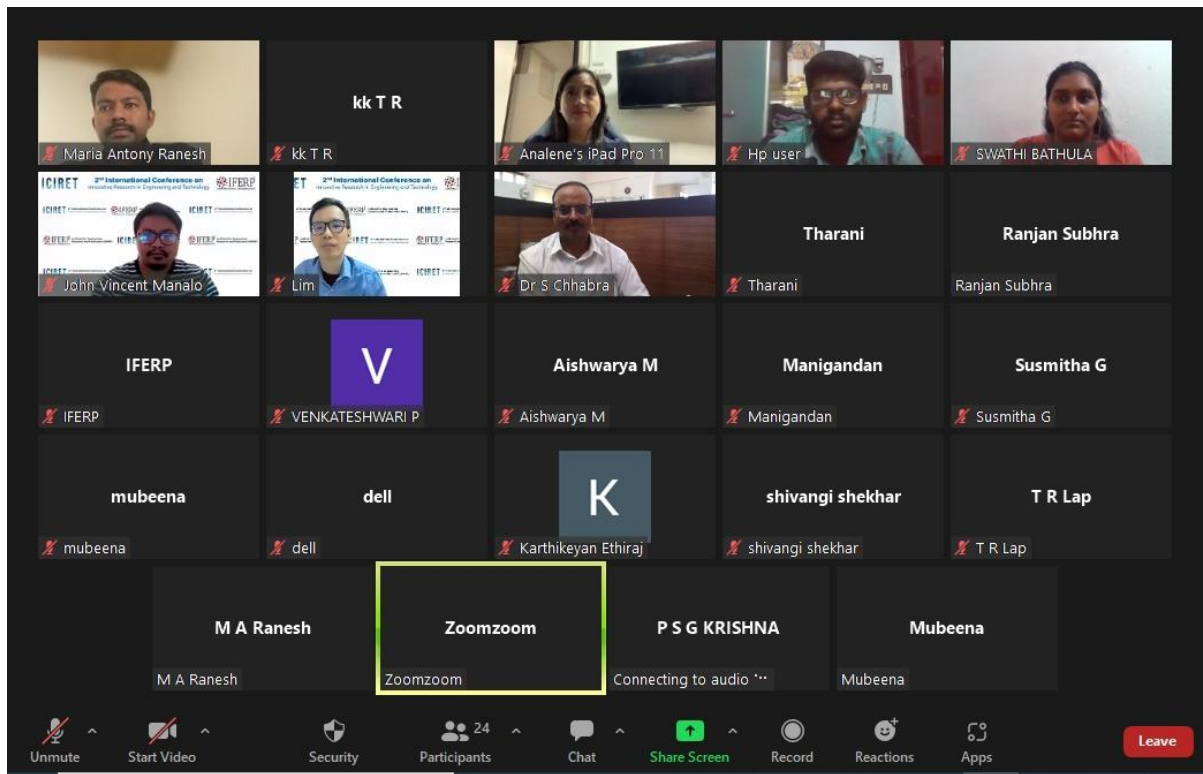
Maria Antony Ranesh

kk T R

kk T R

Analene's iPad Pro 11

Hp user

SWATHI BATHULA

ICIRET 2nd International Conference on Innovative Research in Engineering and Technology IFERP

John Vincent Manalo

2nd International Conference on Innovative Research in Engineering and Technology

Lim

Dr S Chhabra

Tharani

Tharani

Ranjan Subhra

Ranjan Subhra

IFERP

IFERP

V

VENKATESHWARI P

Aishwarya M

Aishwarya M

Manigandan

Manigandan

Susmitha G

Susmitha G

mubeena

mubeena

dell

dell

K

Karthikeyan Ethiraj

shivangi shekhar

shivangi shekhar

T R Lap

T R Lap

M A Ranesh

M A Ranesh

Zoomzoom

Zoomzoom

P S G KRISHNA

Connecting to audio ···

Mubeena

Mubeena

Unmute

Start Video

Security

24

Participants

Chat

Share Screen

Record

Reactions

Apps

Leave